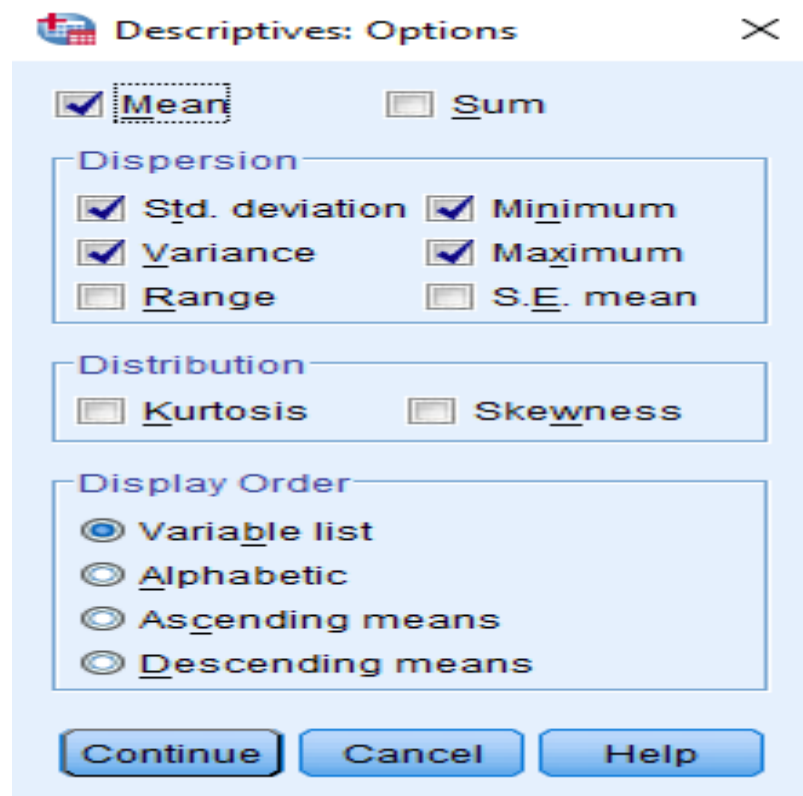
Descriptives: Options

Mean
Sum

Dispersion
Std. deviation
Minimum
Variance
Maximum
Range
S.E. mean

Distribution
Kurtosis
Skewness

Display Order
Variable list
Alphabetic
Ascending means
Descending means

Continue
Cancel
Help